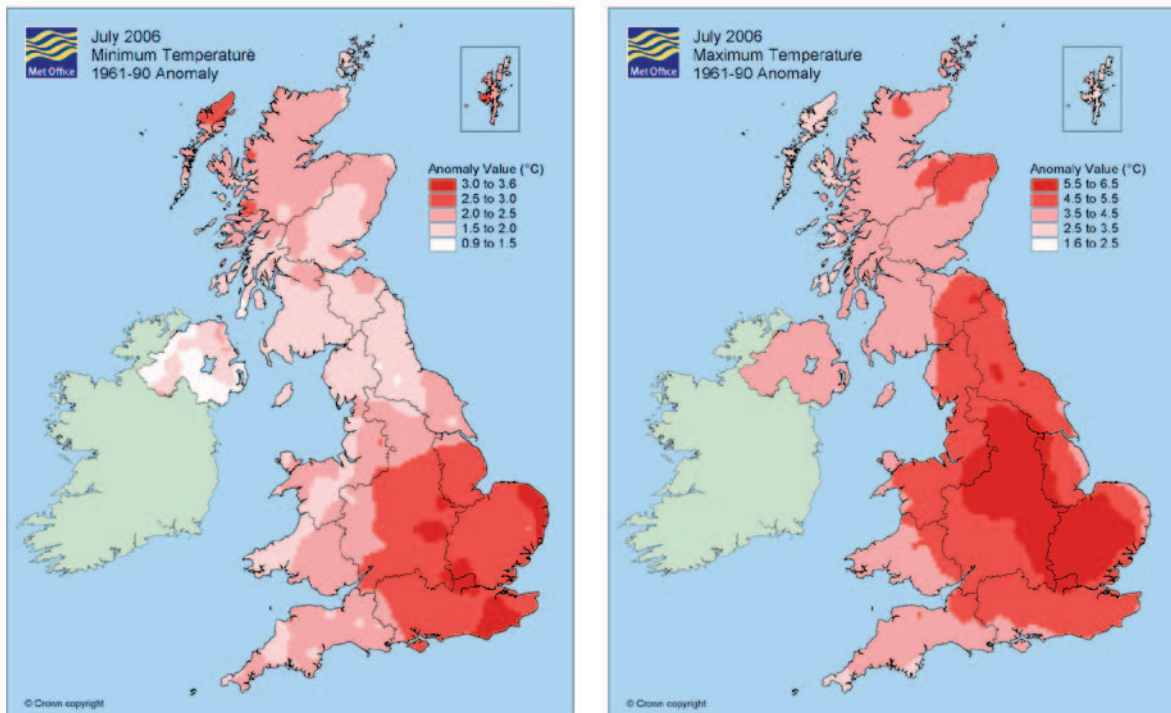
Met Office

July 2006
Minimum Temperature
1961-90 Anomaly

Anomaly Value (°C)
3.0 to 3.6
2.5 to 3.0
2.0 to 2.5
1.5 to 2.0
0.9 to 1.5

© Crown copyright

Met Office

July 2006
Maximum Temperature
1961-90 Anomaly

Anomaly Value (°C)
5.5 to 6.5
4.5 to 5.5
3.5 to 4.5
2.5 to 3.5
1.6 to 2.5

© Crown copyright